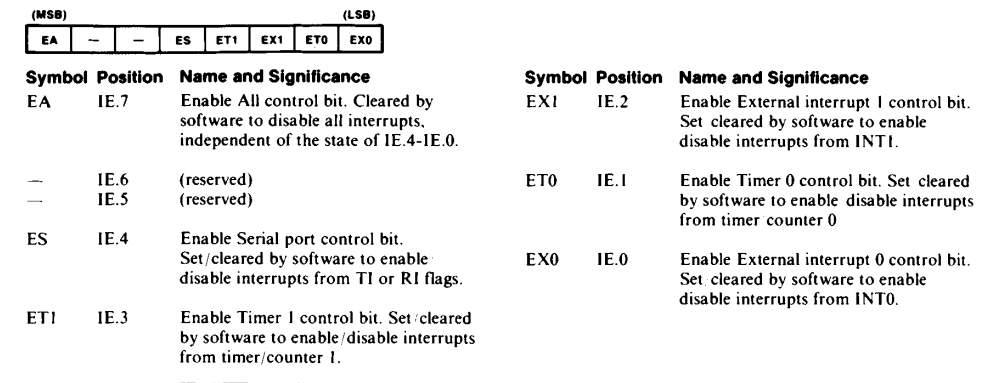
(MSB) (LSB)

| EA | — | — | ES | ET1 | EX1 | ET0 | EX0 |
|---|---|---|---|---|---|---|---|

| Symbol | Position | Name and Significance |
|---|---|---|
| EA | IE.7 | Enable All control bit. Cleared by software to disable all interrupts, independent of the state of IE.4-IE.0. |
| — | IE.6 | (reserved) |
| — | IE.5 | (reserved) |
| ES | IE.4 | Enable Serial port control bit. Set/cleared by software to enable disable interrupts from TI or RI flags. |
| ET1 | IE.3 | Enable Timer 1 control bit. Set/cleared by software to enable/disable interrupts from timer/counter 1. |

| Symbol | Position | Name and Significance |
|---|---|---|
| EX1 | IE.2 | Enable External interrupt 1 control bit. Set cleared by software to enable disable interrupts from INT1. |
| ET0 | IE.1 | Enable Timer 0 control bit. Set cleared by software to enable disable interrupts from timer counter 0 |
| EX0 | IE.0 | Enable External interrupt 0 control bit. Set cleared by software to enable disable interrupts from INT0. |